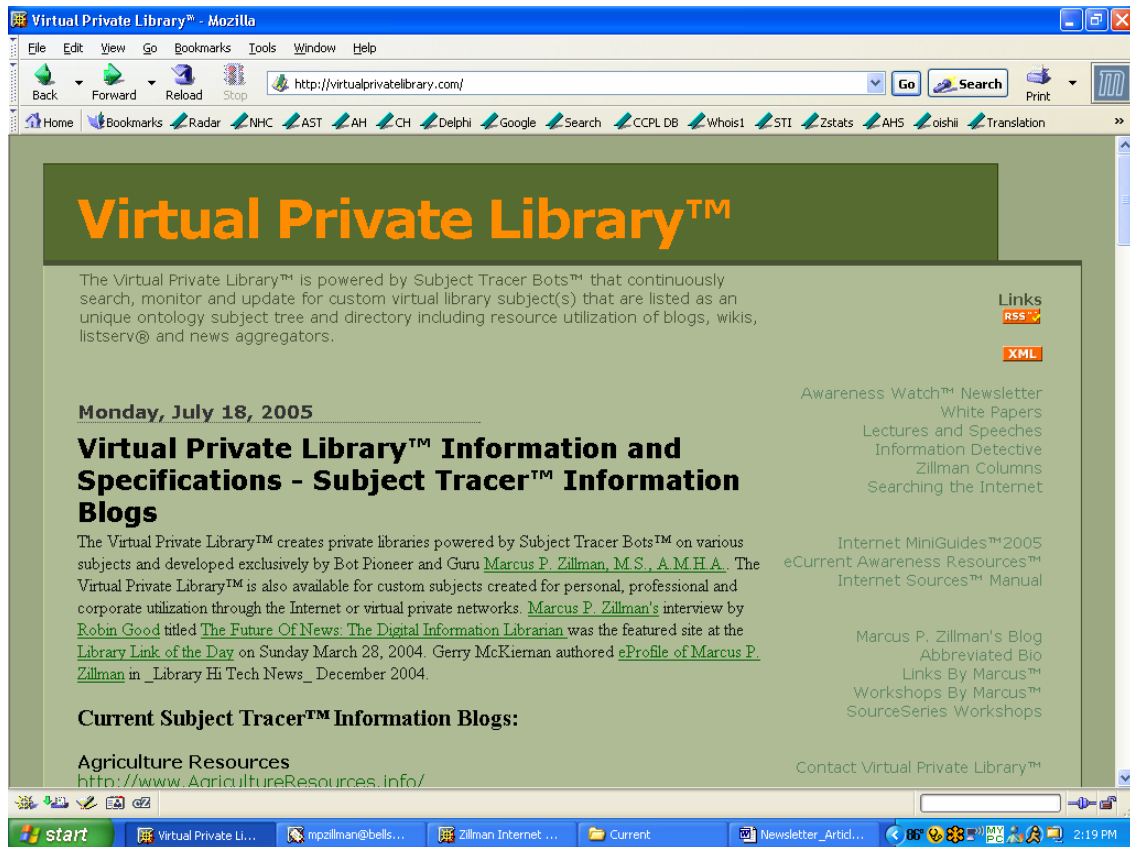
Virtual Private Library™ - Mozilla

File Edit View Go Bookmarks Tools Window Help

Back Forward Reload Stop http://virtualprivatelibrary.com/ Go Search Print

Home Bookmarks Radar NHC AST AH CH Delphi Google Search CCPL DB Whois1 STI Zstats AHS oishii Translation »

Virtual Private Library™

The Virtual Private Library™ is powered by Subject Tracer Bots™ that continuously search, monitor and update for custom virtual library subject(s) that are listed as an unique ontology subject tree and directory including resource utilization of blogs, wikis, listserv® and news aggregators.

Links
RSS
XML

Awareness Watch™ Newsletter
White Papers
Lectures and Speeches
Information Detective
Zillman Columns
Searching the Internet

Internet MiniGuides™2005
eCurrent Awareness Resources™
Internet Sources™ Manual

Marcus P. Zillman's Blog
Abbreviated Bio
Links By Marcus™
Workshops By Marcus™
SourceSeries Workshops

Contact Virtual Private Library™

Monday, July 18, 2005

Virtual Private Library™ Information and Specifications - Subject Tracer™ Information Blogs

The Virtual Private Library™ creates private libraries powered by Subject Tracer Bots™ on various subjects and developed exclusively by Bot Pioneer and Guru Marcus P. Zillman, M.S., A.M.H.A.. The Virtual Private Library™ is also available for custom subjects created for personal, professional and corporate utilization through the Internet or virtual private networks. Marcus P. Zillman's interview by Robin Good titled The Future Of News: The Digital Information Librarian was the featured site at the Library Link of the Day on Sunday March 28, 2004. Gerry McKiernan authored eProfile of Marcus P. Zillman in _Library Hi Tech News_ December 2004.

Current Subject Tracer™ Information Blogs:

Agriculture Resources
http://www.AgricultureResources.info/

start Virtual Private Li... mpzillman@bells... Zillman Internet ... Current Newsletter_Articl... 2:19 PM